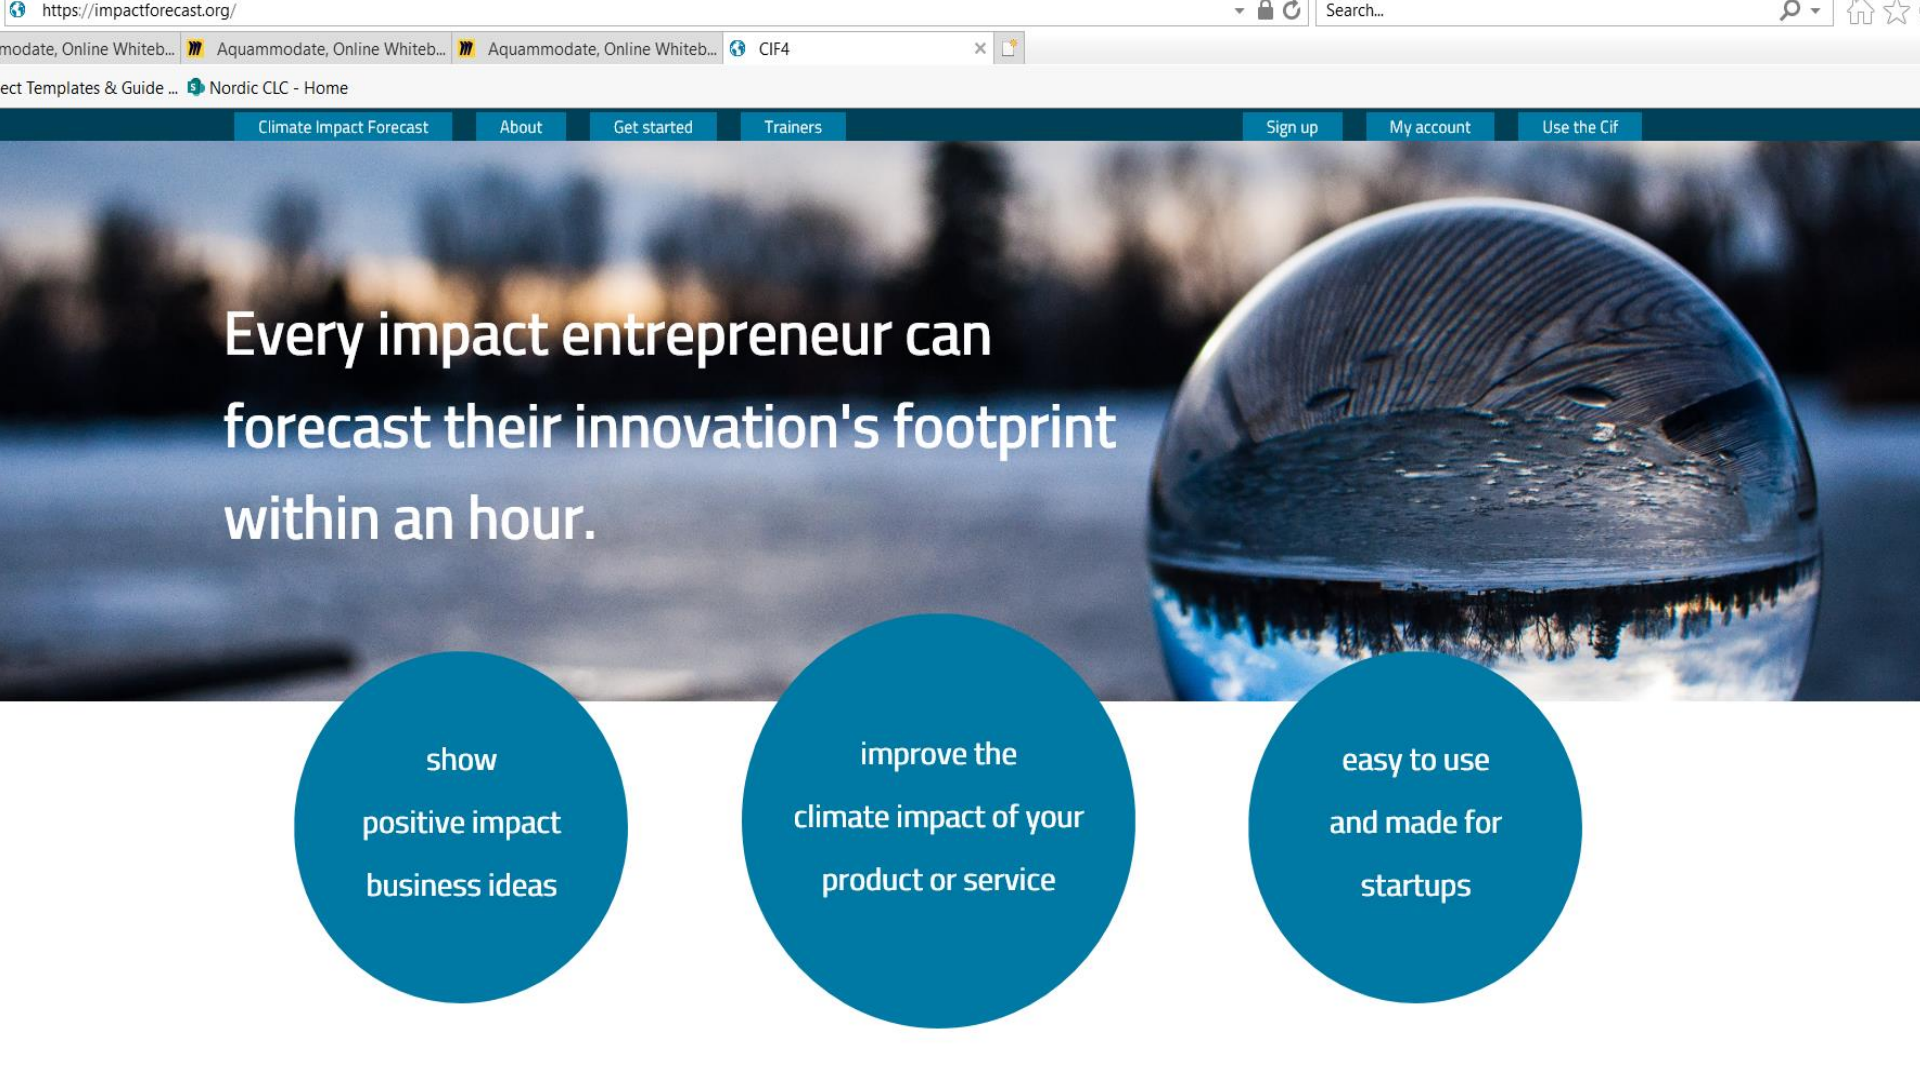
https://impactforecast.org/

Search...

modate, Online Whiteb... Aquammodate, Online Whiteb... Aquammodate, Online Whiteb... CIF4 ×

ect Templates & Guide ... Nordic CLC - Home

Climate Impact Forecast About Get started Trainers Sign up My account Use the Cif

Every impact entrepreneur can forecast their innovation's footprint within an hour.

show positive impact business ideas

improve the climate impact of your product or service

easy to use and made for startups